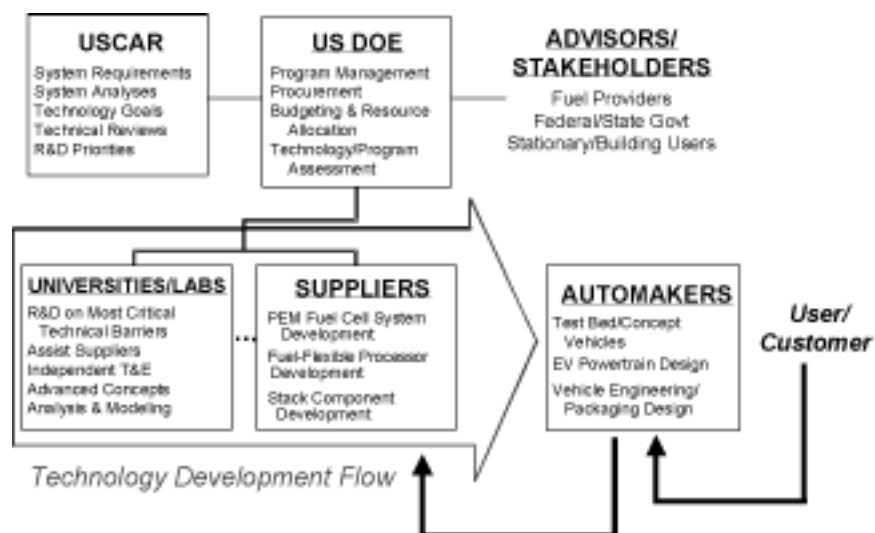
USCAR
System Requirements
System Analyses
Technology Goals
Technical Reviews
R&D Priorities

US DOE
Program Management
Procurement
Budgeting & Resource Allocation
Technology/Program Assessment

ADVISORS/ STAKEHOLDERS
Fuel Providers
Federal/State Govt
Stationary/Building Users

UNIVERSITIES/LABS
R&D on Most Critical Technical Barriers
Assist Suppliers
Independent T&E
Advanced Concepts
Analysis & Modeling

SUPPLIERS
PEM Fuel Cell System Development
Fuel-Flexible Processor Development
Stack Component Development

AUTOMAKERS
Test Bed/Concept Vehicles
EV Powertrain Design
Vehicle Engineering/ Packaging Design

User/ Customer

Technology Development Flow